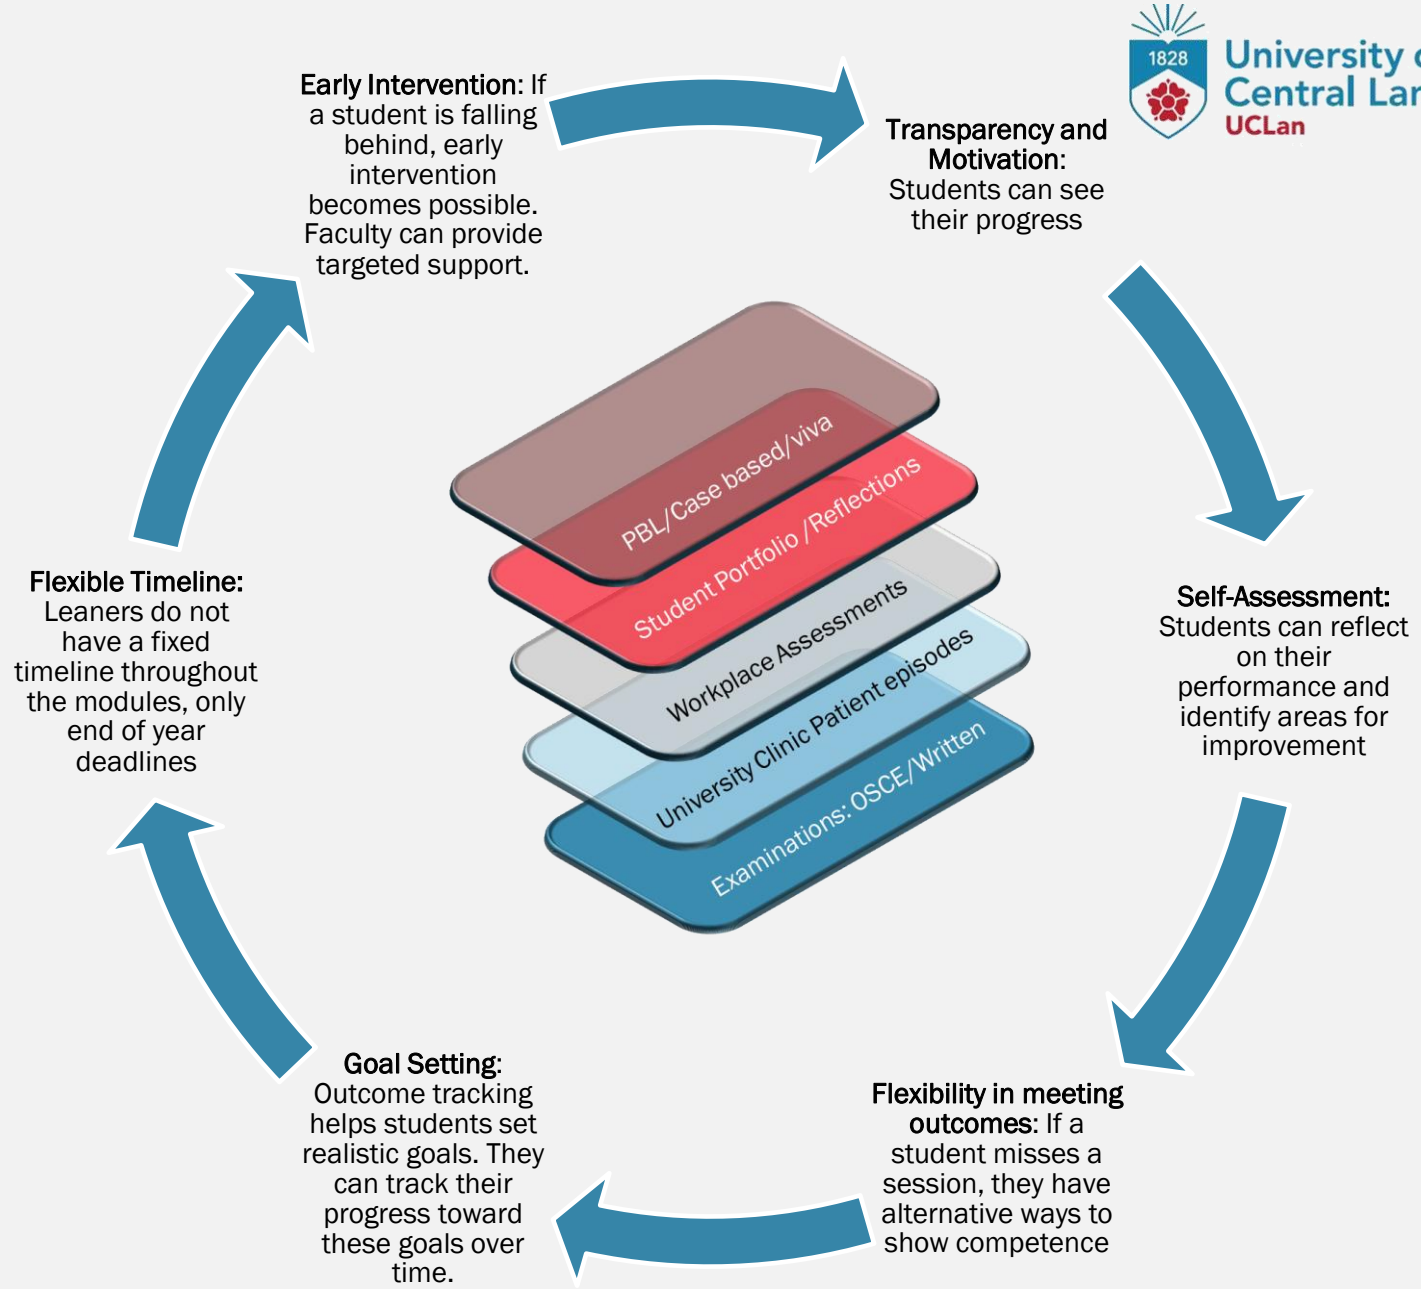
1828 University o Central Lar UCLan

Early Intervention: If a student is falling behind, early intervention becomes possible. Faculty can provide targeted support.

Transparency and Motivation: Students can see their progress

Self-Assessment: Students can reflect on their performance and identify areas for improvement

Flexibility in meeting outcomes: If a student misses a session, they have alternative ways to show competence

Goal Setting: Outcome tracking helps students set realistic goals. They can track their progress toward these goals over time.

Flexible Timeline: Leaners do not have a fixed timeline throughout the modules, only end of year deadlines

PBL/Case based/viva

Student Portfolio /Reflections

Workplace Assessments

University Clinic Patient episodes

Examinations: OSCE/Written